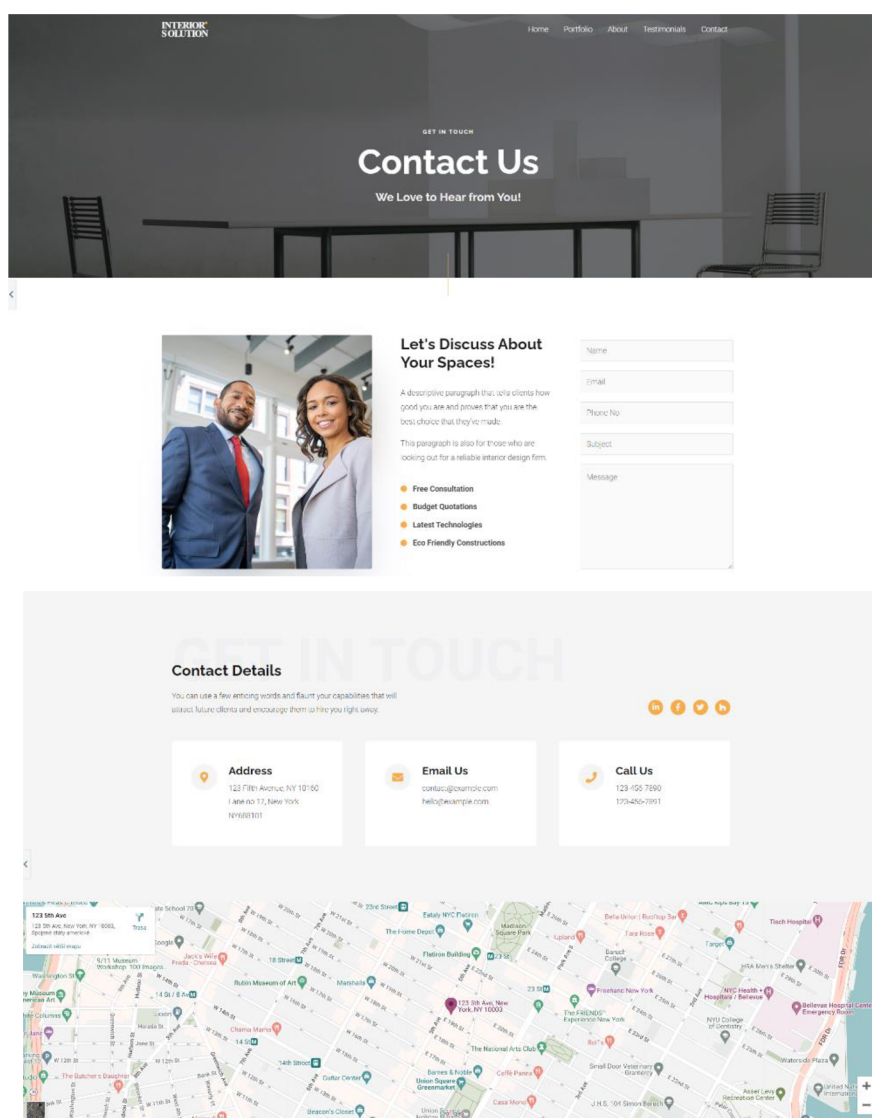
INTERIOR SOLUTION

Home Portfolio About Testimonials Contact

GET IN TOUCH

Contact Us

We Love to Hear from You!

Let's Discuss About Your Spaces!

A descriptive paragraph that tells clients how good you are and proves that you are the best choice that they've made.

This paragraph is also for those who are looking out for a reliable interior design firm.

Free Consultation
Budget Quotations
Latest Technologies
Eco Friendly Constructions

Name
Email
Phone No
Subject
Message

GET IN TOUCH

Contact Details

You can use a few enticing words and flaunt your capabilities that will attract future clients and encourage them to hire you right away.

Address
123 Fifth Avenue, NY 10160
Lane no 17, New York
NY688101

Email Us
contact@example.com
hello@example.com

Call Us
123-456-7890
123-456-7891

123 5th Ave
123 5th Ave, New York, NY 10003, Spojené státy americké
Trasa
Zobrazit větší mapu

Flatiron Building
The Home Depot
Madison Square Park
Rubin Museum of Art
Marshalls
123 5th Ave, New York, NY 10003
The National Arts Club
Barnes & Noble
Union Square Greenmarket
Tisch Hospital
Bellevue Hospital Center Emergency Room
Waterside Plaza
14th Street
Guitar Center
Beacon's Closet
Casa Mono
Small Door Veterinary Gramercy
Freehand New York
The FRIENDS™ Experience New York
NYU College of Dentistry
NYC Health + Hospitals / Bellevue
Baruch College
Eataly NYC Flatiron
Tara Rose
Target
Upland
Chama Mama
Jack's Wife Freda - Chelsea
9/11 Museum Workshop 100 Images
Washington St
The Butcher's Daughter
Asser Levy Recreation Center
J.H.S. 104 Simon Baruch
Caffè Panna
23 St
14 St / 8 Av
18 Street